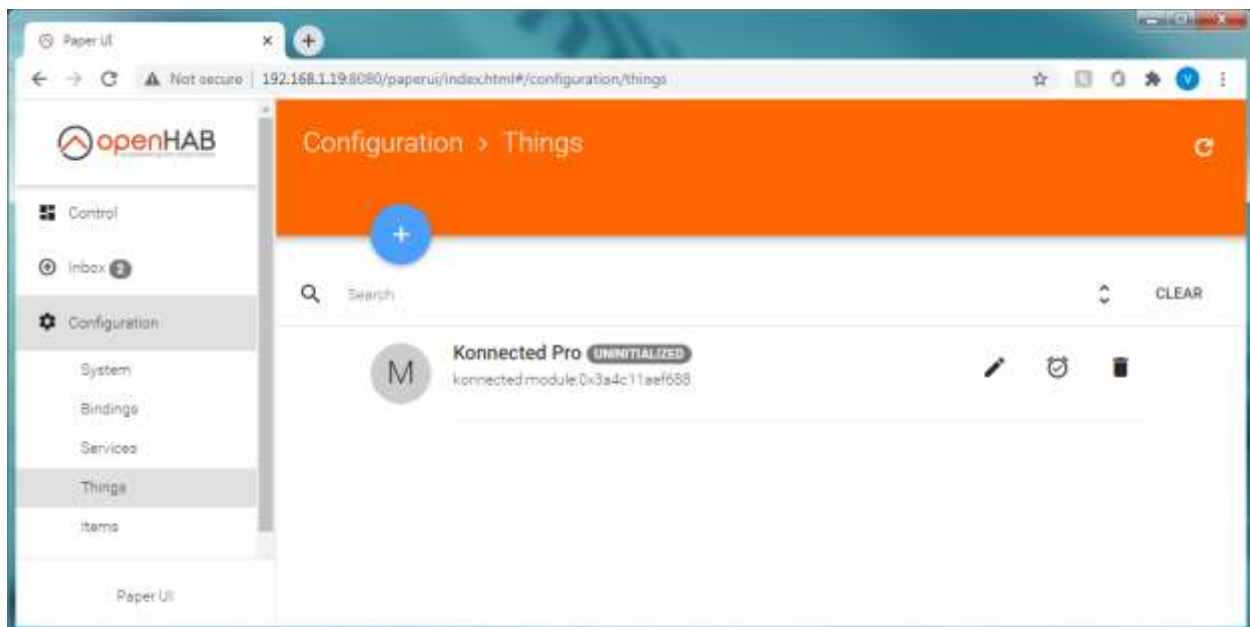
Paper UI

Not secure | 192.168.1.19:8080/paperui/index.html#/configuration/things

openHAB

Control

Inbox 2

Configuration

System

Bindings

Services

Things

Items

Paper UI

Configuration > Things

+

Search

CLEAR

M

Konnected Pro UNINITIALIZED

konnected:module:0x3a4c11aef688